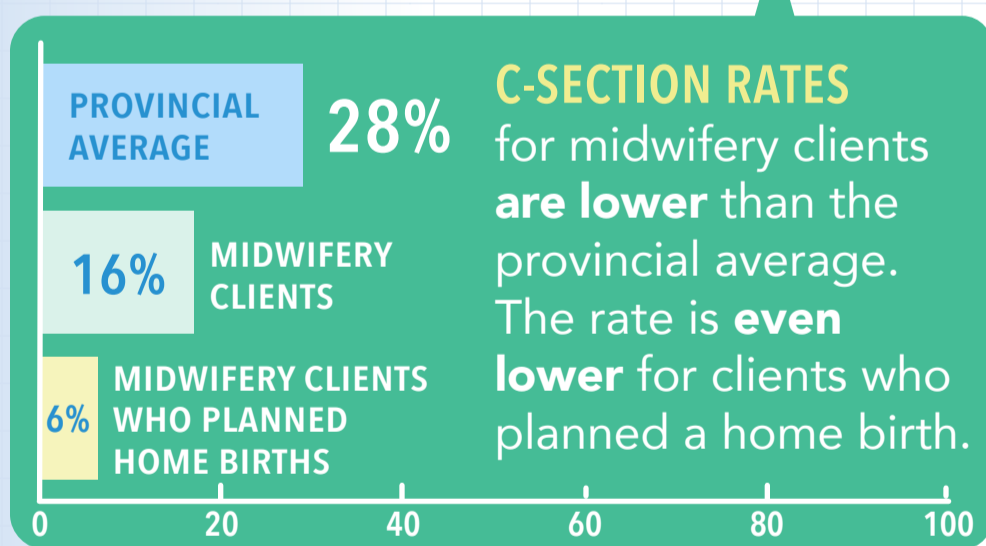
PROVINCIAL AVERAGE

28%

16%

MIDWIFERY CLIENTS

6%

MIDWIFERY CLIENTS WHO PLANNED HOME BIRTHS

C-SECTION RATES for midwifery clients **are lower** than the provincial average. The rate is **even lower** for clients who planned a home birth.

0 20 40 60 80 100